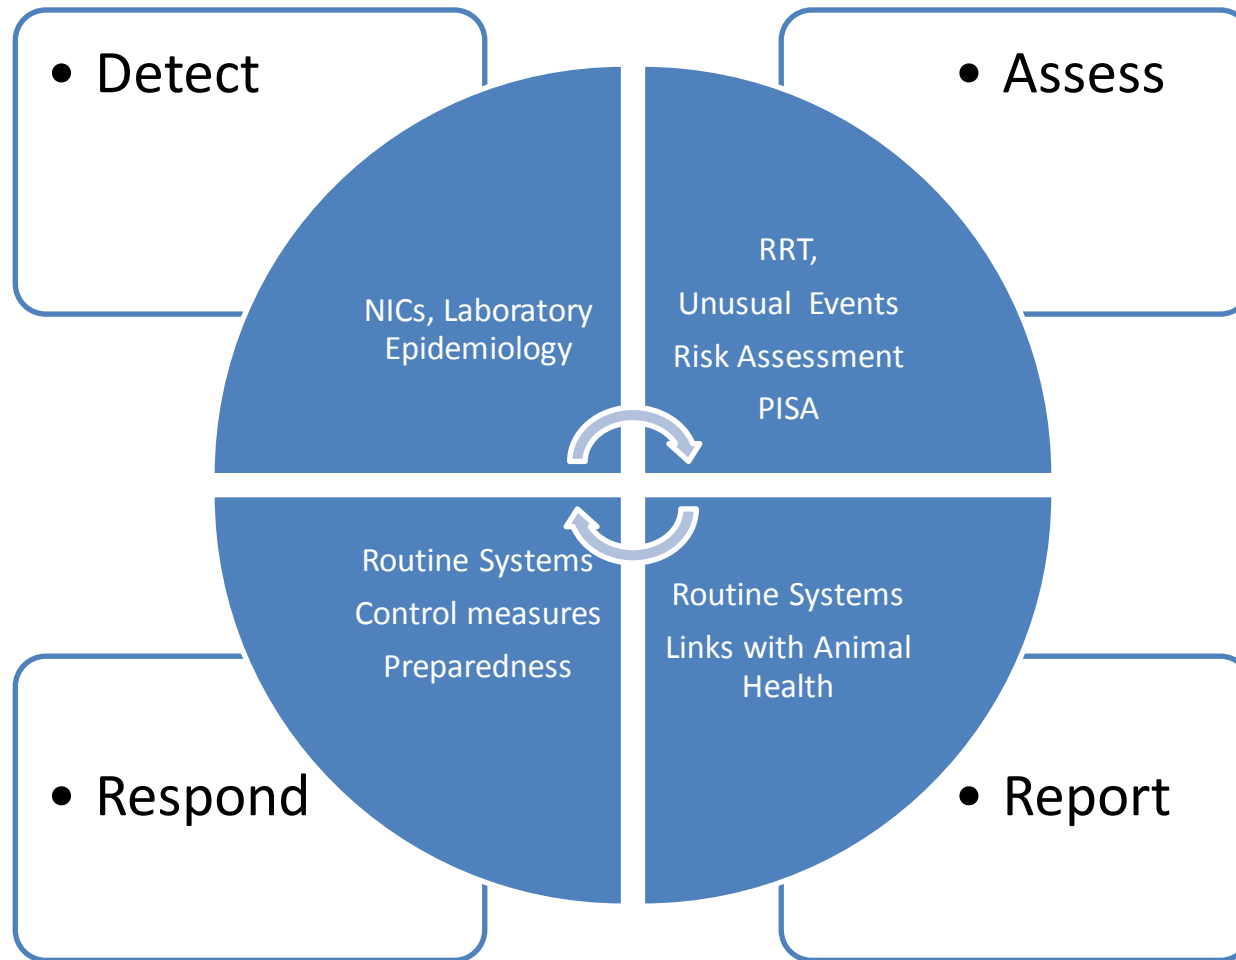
• Detect

• Assess

NICs, Laboratory Epidemiology

RRT,

Unusual Events

Risk Assessment

PISA

Routine Systems

Control measures

Preparedness

Routine Systems

Links with Animal Health

• Respond

• Report